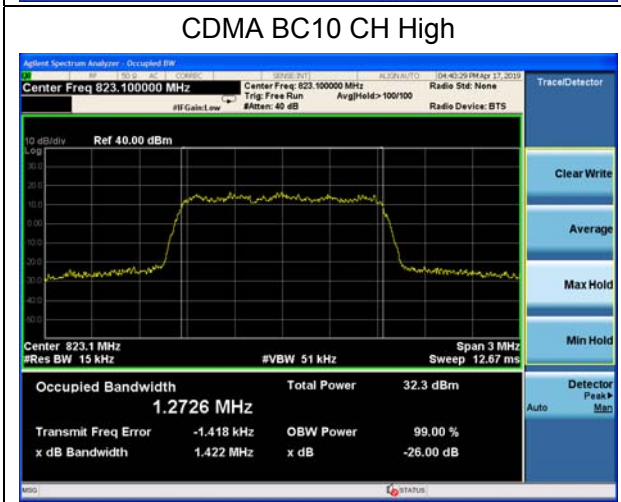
CDMA BC10 CH High

Agilent Spectrum Analyzer - Occupied BW

RF | 50 Ω | AC | CORREC | SENSE:INT | ALIGN AUTO | 04:40:29 PM Apr 17, 2019

Center Freq 823.100000 MHz

#IFGain:Low

Center Freq: 823.100000 MHz
Trig: Free Run
#Atten: 40 dB

Avg|Hold:> 100/100

Radio Std: None

Radio Device: BTS

Trace/Detector

10 dB/div Ref 40.00 dBm

Log

30.0

20.0

10.0

0.00

-10.0

-20.0

-30.0

-40.0

-50.0

Clear Write

Average

Max Hold

Min Hold

Center 823.1 MHz
#Res BW 15 kHz

#VBW 51 kHz

Span 3 MHz
Sweep 12.67 ms

Occupied Bandwidth

1.2726 MHz

Total Power 32.3 dBm

Transmit Freq Error -1.418 kHz

OBW Power 99.00 %

x dB Bandwidth 1.422 MHz

x dB -26.00 dB

Detector
Peak▸
Auto Man

MSG

STATUS